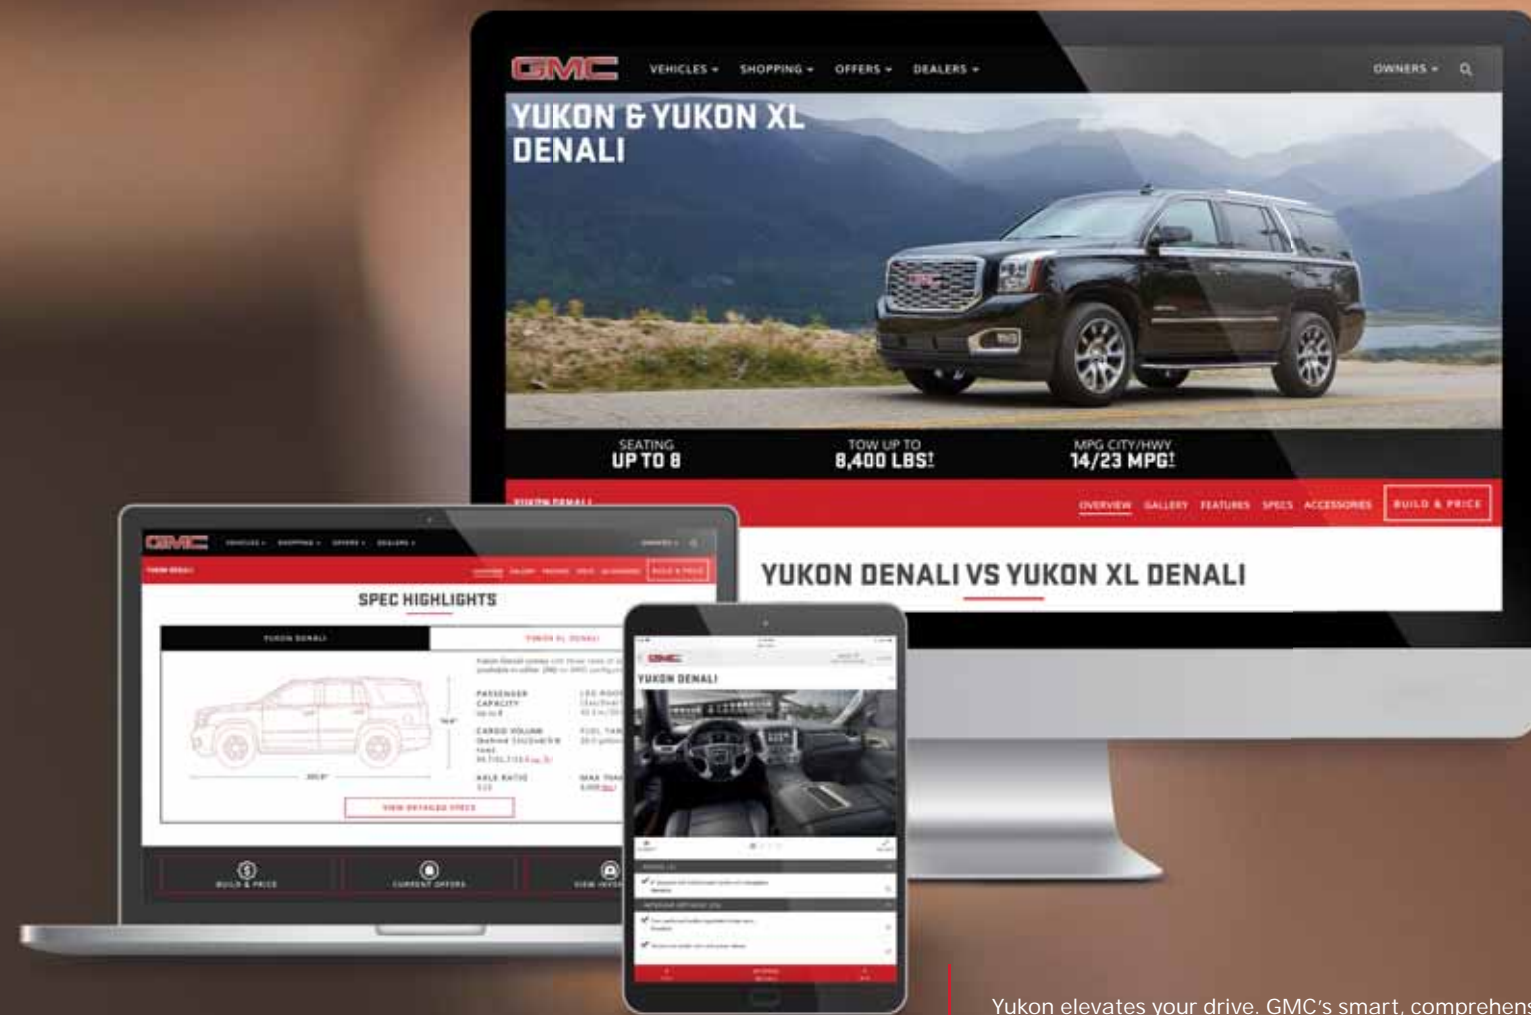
GMC VEHICLES ▾ SHOPPING ▾ OFFERS ▾ DEALERS ▾ OWNERS ▾

YUKON & YUKON XL DENALI

SEATING UP TO 8

TOW UP TO 8,400 LBS!

MPG CITY/HWY 14/23 MPG!

YUKON DENALI

OVERVIEW GALLERY FEATURES SPECS ACCESSORIES BUILD & PRICE

YUKON DENALI VS YUKON XL DENALI

GMC VEHICLES ▾ SHOPPING ▾ OFFERS ▾ DEALERS ▾ OWNERS ▾

YUKON DENALI

BUILD & PRICE

SPEC HIGHLIGHTS

YUKON DENALI

YUKON XL DENALI

PASSENGER CAPACITY

CARGO VOLUME

AXLE RATIO

LEG ROOM

FUEL TANK

MAX TRAILER

VIEW DETAILED SPECS

BUILD & PRICE

CURRENT OFFERS

VIEW INVE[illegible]

GMC

YUKON DENALI

Yukon elevates your drive. GMC's smart, comprehens